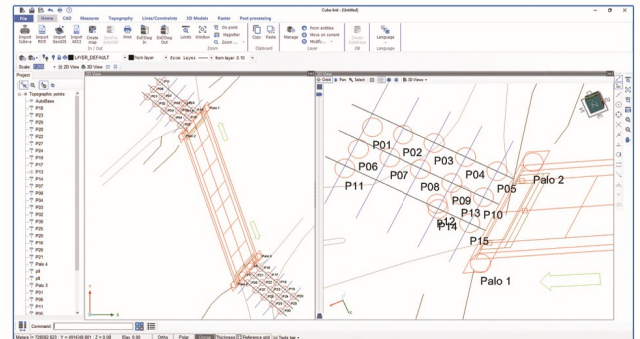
Cube-link - [Untitled]

File Home CAD Measures Topography Lines/Constraints 3D Models Raster Post-processing

Import Cube-a Import RGIS Import GeoJSON Import GSI3 Create map Send to Field Print Dxf/Dwg In Dxf/Dwg Out Limits Window Magnifier Zoom Copy Paste Manage Point entities Move on screen Modify Layer Language

In / Out Zoom Clipboard Level OB Language

LAYER_DEFAULT From layer From layer From layer 0.10

Scale 2D View 3D View

Project

Topographic points
AutoBase
P18
P23
P26
P28
P22
P27
P24
P16
P17
P13
P14
P07
P08
P30
P33
P32
P34
P25
P19
P20
P21
Palo 4
p8
p9
Palo 3
P11
P06
P1

P01
P02
P03
P06
P07
P04
P11
P08
P05
P09
Palo 2
P12
P13
P10
P14
P15
Palo 1

Command

Polar Thickness Reference and Tools bar